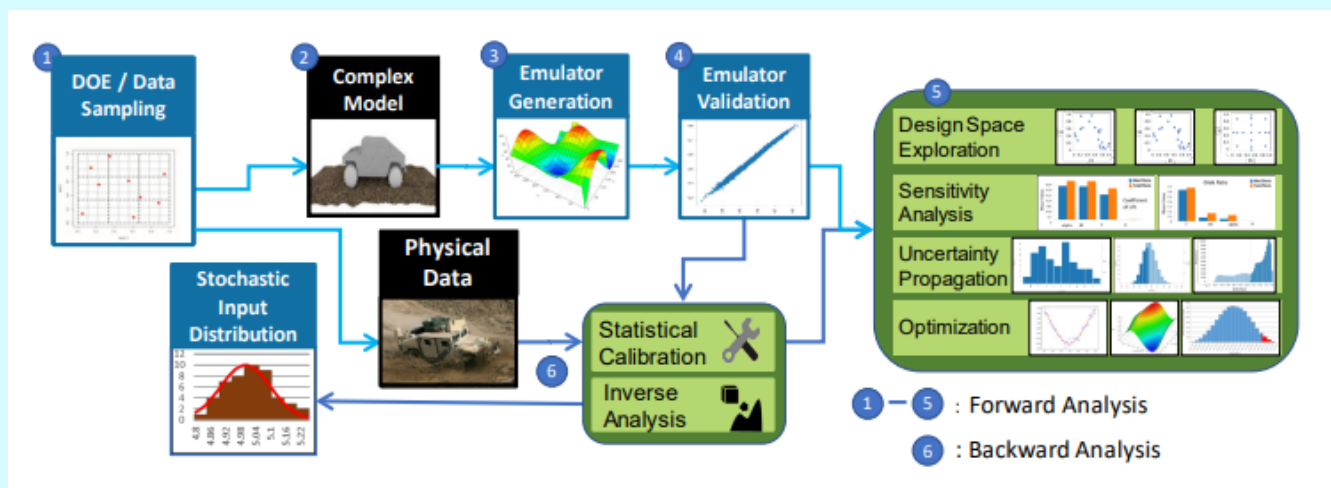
1
DOE / Data Sampling

2
Complex Model

3
Emulator Generation

4
Emulator Validation

5
Design Space Exploration

Sensitivity Analysis

Uncertainty Propagation

Optimization

Stochastic Input Distribution

12
10
8
6
4
2
0
4.8
4.86
4.92
4.98
5.04
5.1
5.16
5.22

Physical Data

6

Statistical Calibration

Inverse Analysis

1 — 5 : Forward Analysis

6 : Backward Analysis